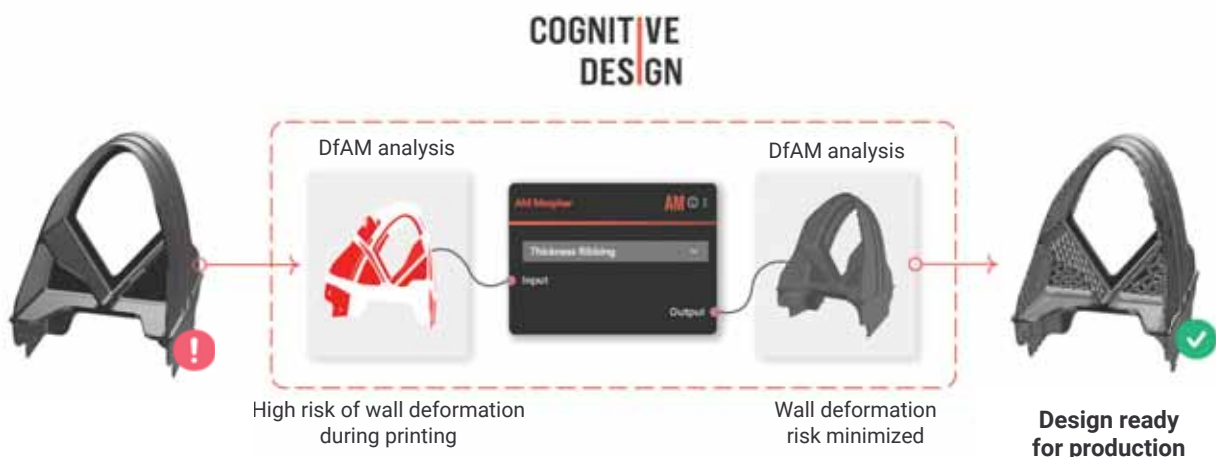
COGNITIVE DESIGN

DfAM analysis

AM Morpher

AM

Thickness Ribbing

Input

Output

DfAM analysis

High risk of wall deformation during printing

Wall deformation risk minimized

Design ready for production